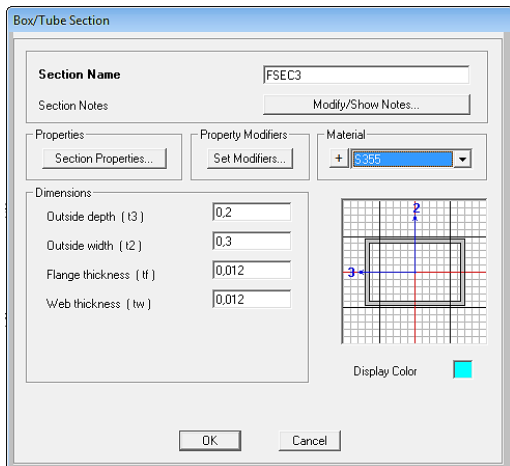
Box/Tube Section

Section Name FSEC3

Section Notes Modify/Show Notes...

Properties
Section Properties...

Property Modifiers
Set Modifiers...

Material
+ S355

Dimensions
Outside depth ( t3 ) 0,2
Outside width ( t2 ) 0,3
Flange thickness ( tf ) 0,012
Web thickness ( tw ) 0,012

2
3

Display Color

OK Cancel